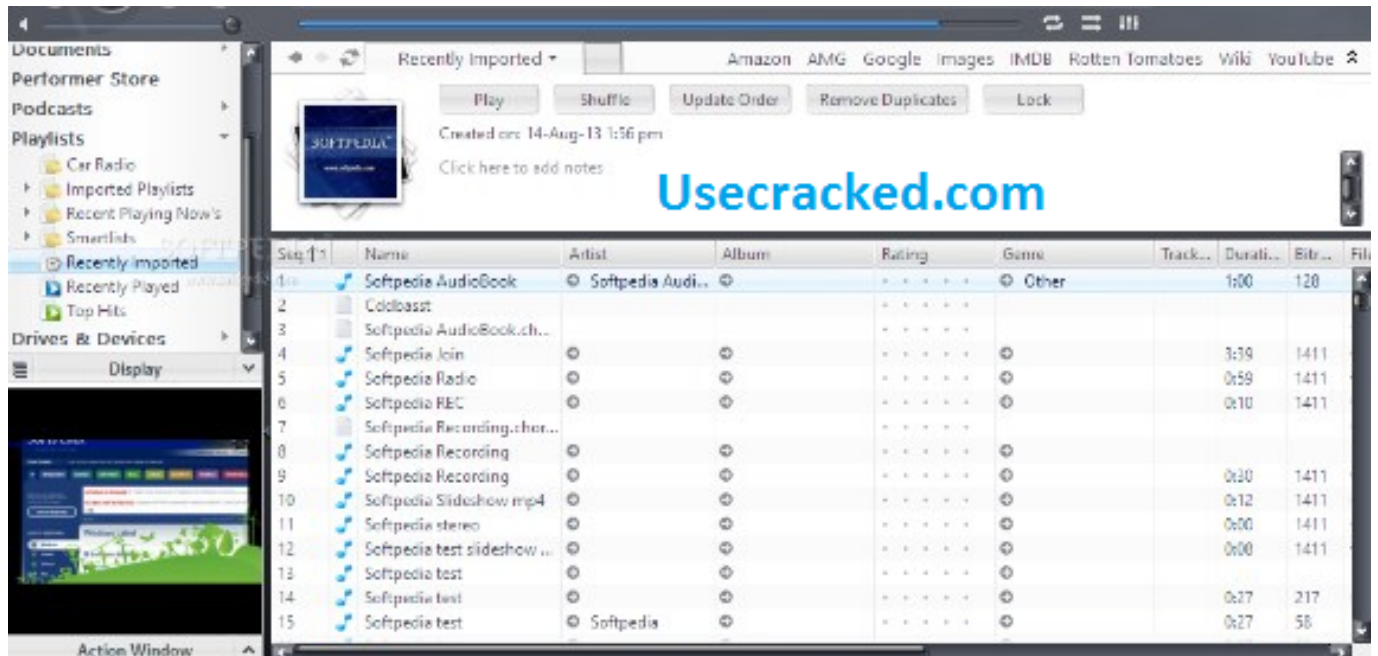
Documents
Performer Store
Podcasts
Playlists
Car Radio
Imported Playlists
Recent Playing Now's
Smartlists
Recently Imported
Recently Played
Top Hits
Drives & Devices
Display
Action Window

Recently Imported
Amazon AMG Google Images IMDB Rotten Tomatoes Wiki YouTube

SOFTPEDIA

Play Shuffle Update Order Remove Duplicates Lock

Created on: 14-Aug-13 1:56 pm
Click here to add notes

Usecracked.com

| Seq | Name | Artist | Album | Rating | Genre | Track... | Durati... | Bitr... |
|---|---|---|---|---|---|---|---|---|
| 1 | Softpedia AudioBook | Softpedia Audi... | | | Other | | 1:00 | 128 |
| 2 | Coldbasst | | | | | | | |
| 3 | Softpedia AudioBook.ch... | | | | | | | |
| 4 | Softpedia Join | | | | | | 3:39 | 1411 |
| 5 | Softpedia Radio | | | | | | 0:59 | 1411 |
| 6 | Softpedia REC | | | | | | 0:10 | 1411 |
| 7 | Softpedia Recording.chor... | | | | | | | |
| 8 | Softpedia Recording | | | | | | | |
| 9 | Softpedia Recording | | | | | | 0:30 | 1411 |
| 10 | Softpedia Slideshow mp4 | | | | | | 0:12 | 1411 |
| 11 | Softpedia stereo | | | | | | 0:00 | 1411 |
| 12 | Softpedia test slideshow ... | | | | | | 0:08 | 1411 |
| 13 | Softpedia test | | | | | | | |
| 14 | Softpedia test | | | | | | 0:27 | 217 |
| 15 | Softpedia test | Softpedia | | | | | 0:27 | 58 |